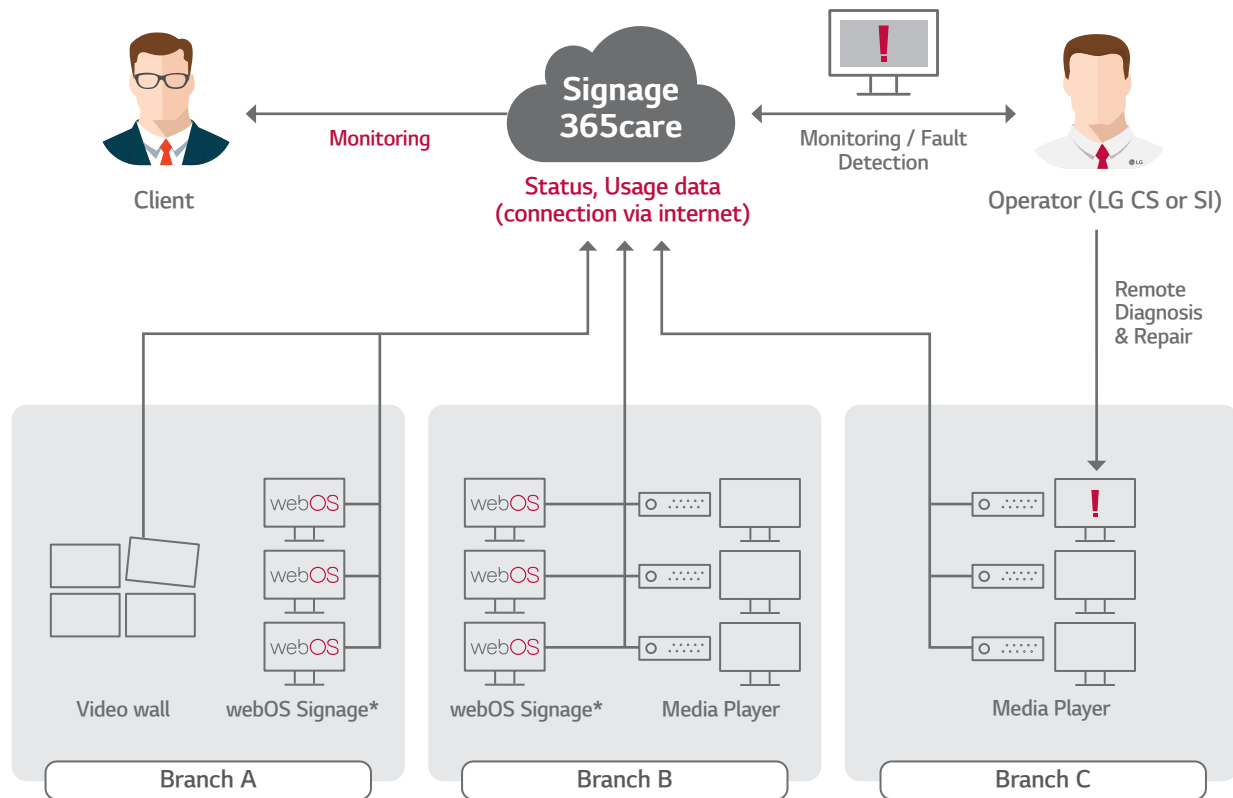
Signage 365care

Monitoring

Client

Status, Usage data (connection via internet)

!

Monitoring / Fault Detection

LG

Operator (LG CS or SI)

Remote Diagnosis & Repair

webOS

webOS

webOS

Video wall

webOS Signage*

Branch A

webOS

webOS

webOS

webOS Signage*

Media Player

Branch B

!

Media Player

Branch C